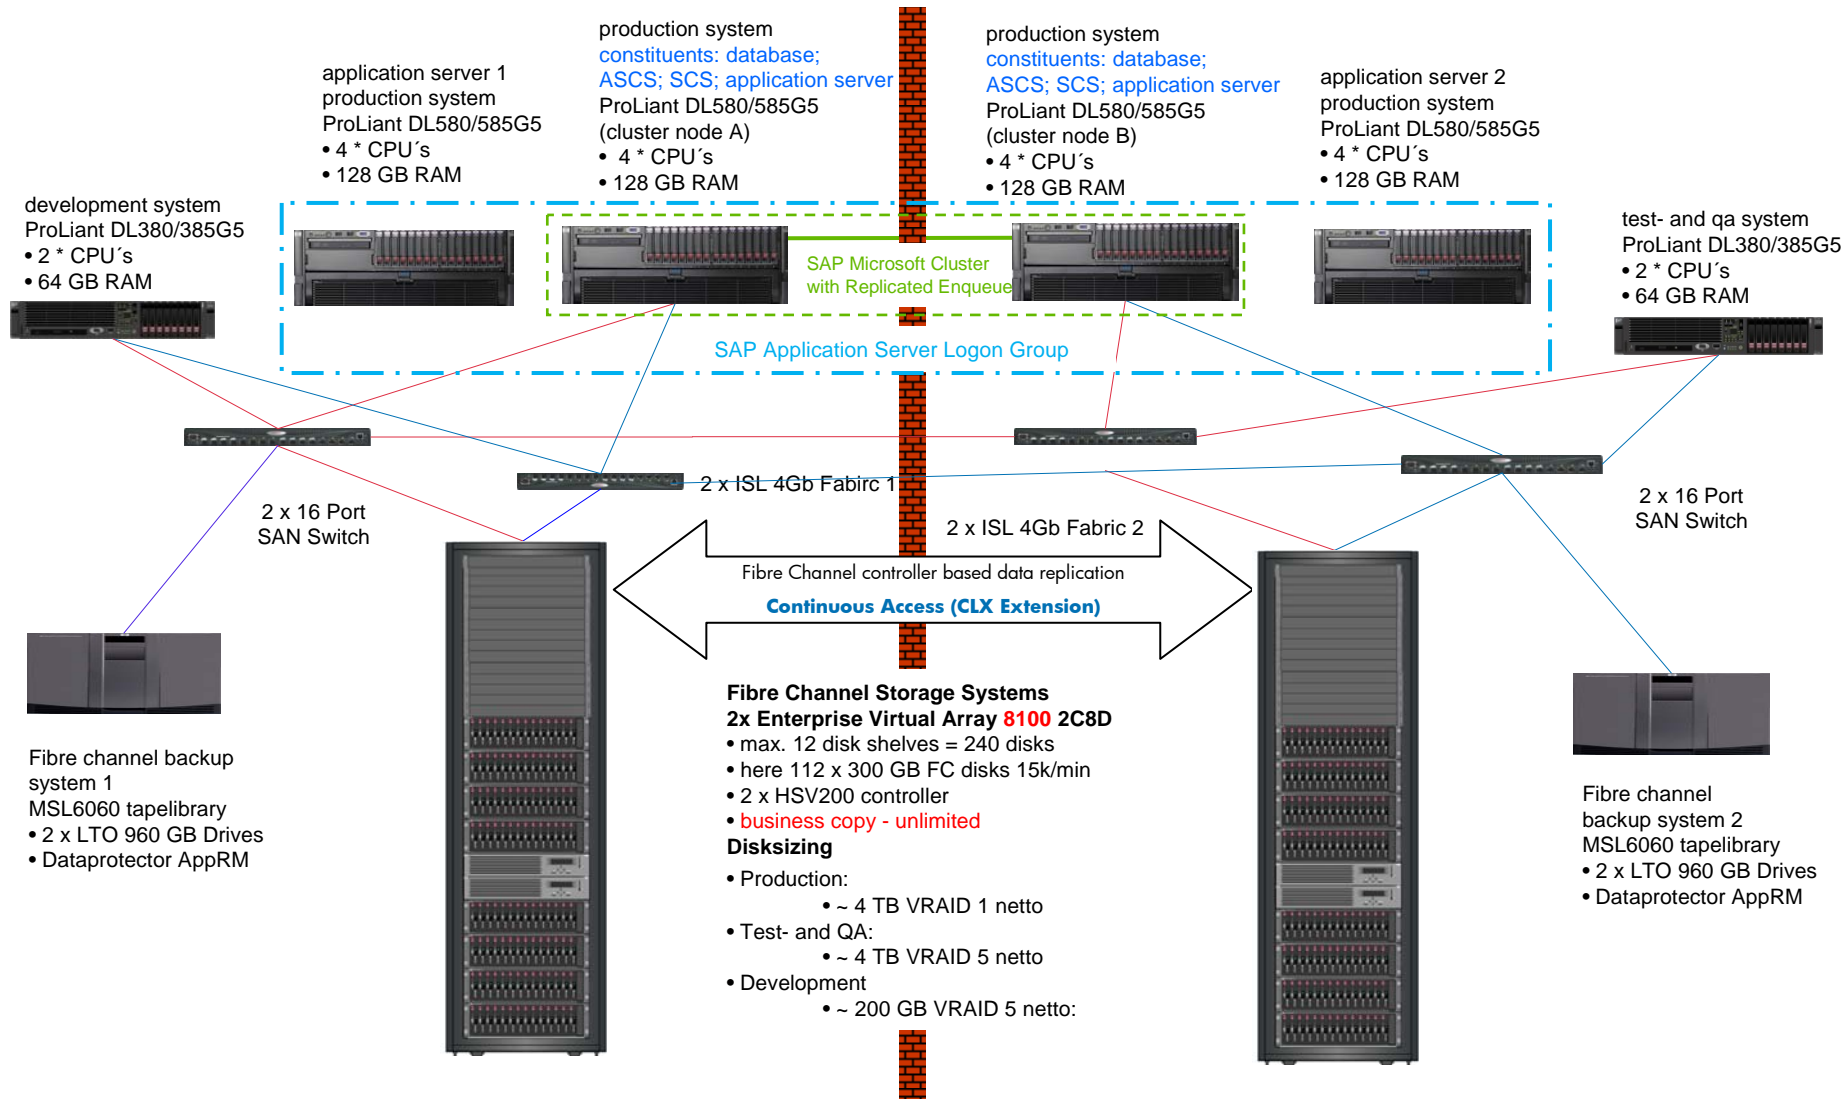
application server 1
production system
ProLiant DL580/585G5
• 4 * CPU´s
• 128 GB RAM

production system
constituents: database; ASCS; SCS; application server
ProLiant DL580/585G5
(cluster node A)
• 4 * CPU´s
• 128 GB RAM

production system
constituents: database; ASCS; SCS; application server
ProLiant DL580/585G5
(cluster node B)
• 4 * CPU´s
• 128 GB RAM

application server 2
production system
ProLiant DL580/585G5
• 4 * CPU´s
• 128 GB RAM

development system
ProLiant DL380/385G5
• 2 * CPU´s
• 64 GB RAM

SAP Microsoft Cluster with Replicated Enqueue

test- and qa system
ProLiant DL380/385G5
• 2 * CPU´s
• 64 GB RAM

SAP Application Server Logon Group

2 x ISL 4Gb Fabric 1

2 x 16 Port SAN Switch

2 x ISL 4Gb Fabric 2

2 x 16 Port SAN Switch

Fibre Channel controller based data replication

Continuous Access (CLX Extension)

Fibre Channel Storage Systems
2x Enterprise Virtual Array 8100 2C8D
• max. 12 disk shelves = 240 disks
• here 112 x 300 GB FC disks 15k/min
• 2 x HSV200 controller
• business copy - unlimited
Disksizing
• Production:
• ~ 4 TB VRAID 1 netto
• Test- and QA:
• ~ 4 TB VRAID 5 netto
• Development
• ~ 200 GB VRAID 5 netto:

Fibre channel backup system 1
MSL6060 tapelibrary
• 2 x LTO 960 GB Drives
• Dataprotector AppRM

Fibre channel backup system 2
MSL6060 tapelibrary
• 2 x LTO 960 GB Drives
• Dataprotector AppRM